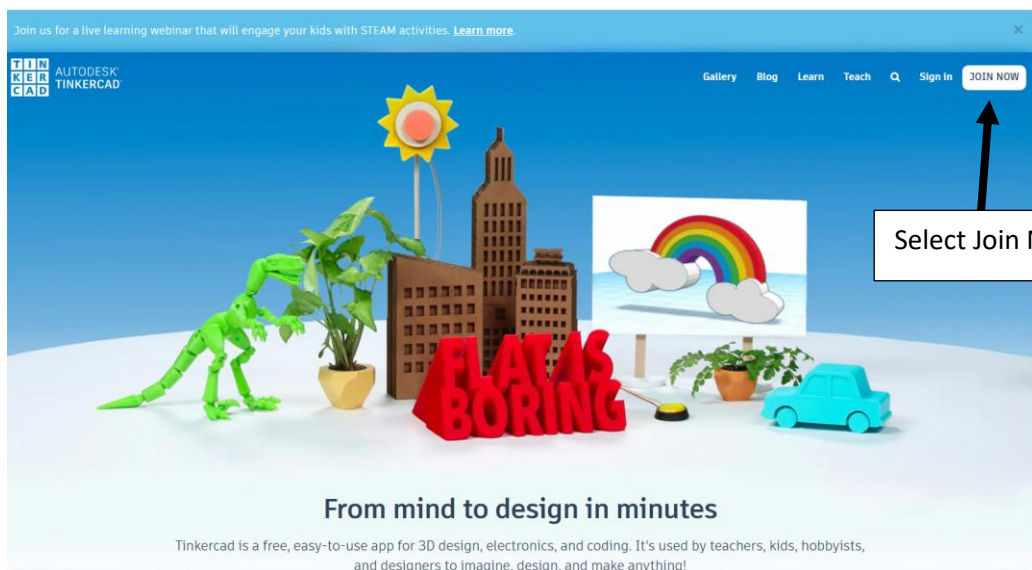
Join us for a live learning webinar that will engage your kids with STEAM activities. Learn more.

×

TIN KER CAD AUTODESK TINKERCAD

Gallery Blog Learn Teach Sign in JOIN NOW

Select Join N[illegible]

FLAT AS BORING

From mind to design in minutes

Tinkercad is a free, easy-to-use app for 3D design, electronics, and coding. It's used by teachers, kids, hobbyists, and designers to imagine, design, and make anything!